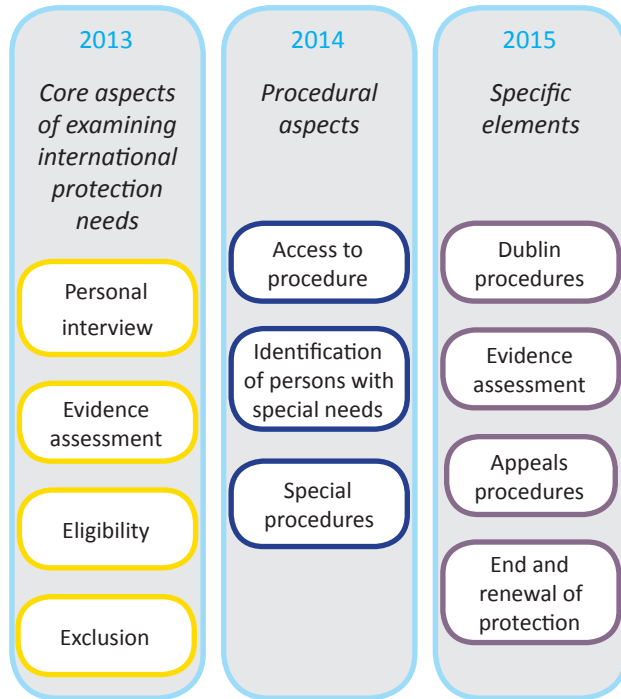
2013

*Core aspects of examining international protection needs*

Personal interview

Evidence assessment

Eligibility

Exclusion

2014

*Procedural aspects*

Access to procedure

Identification of persons with special needs

Special procedures

2015

*Specific elements*

Dublin procedures

Evidence assessment

Appeals procedures

End and renewal of protection